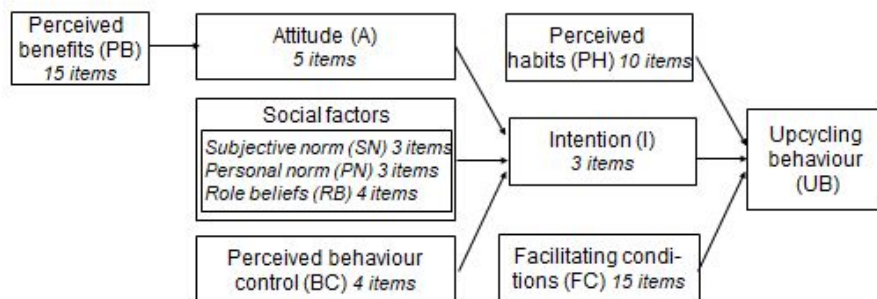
Perceived benefits (PB)
15 items

Attitude (A)
5 items

Perceived habits (PH) 10 items

Social factors
Subjective norm (SN) 3 items
Personal norm (PN) 3 items
Role beliefs (RB) 4 items

Intention (I)
3 items

Upcycling behaviour (UB)

Perceived behaviour control (BC) 4 items

Facilitating conditions (FC) 15 items